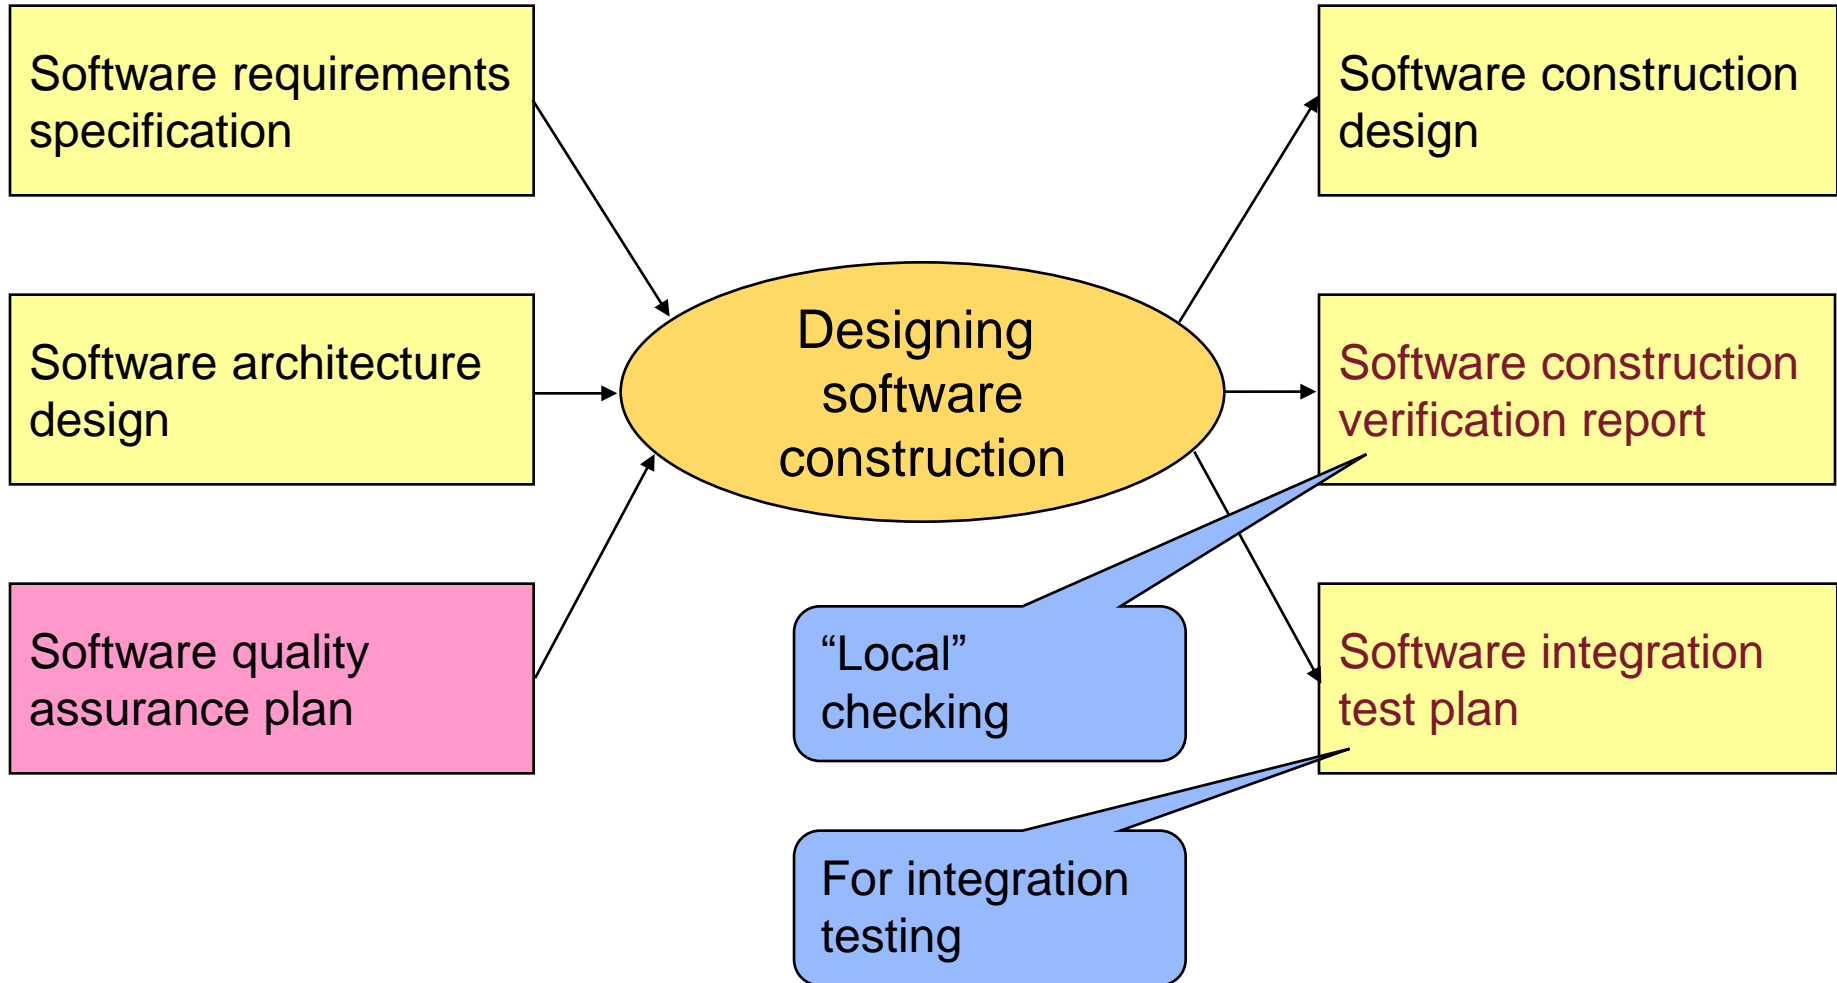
Software requirements specification

Software architecture design

Software quality assurance plan

Designing software construction

Software construction design

Software construction verification report

Software integration test plan

“Local” checking

For integration testing